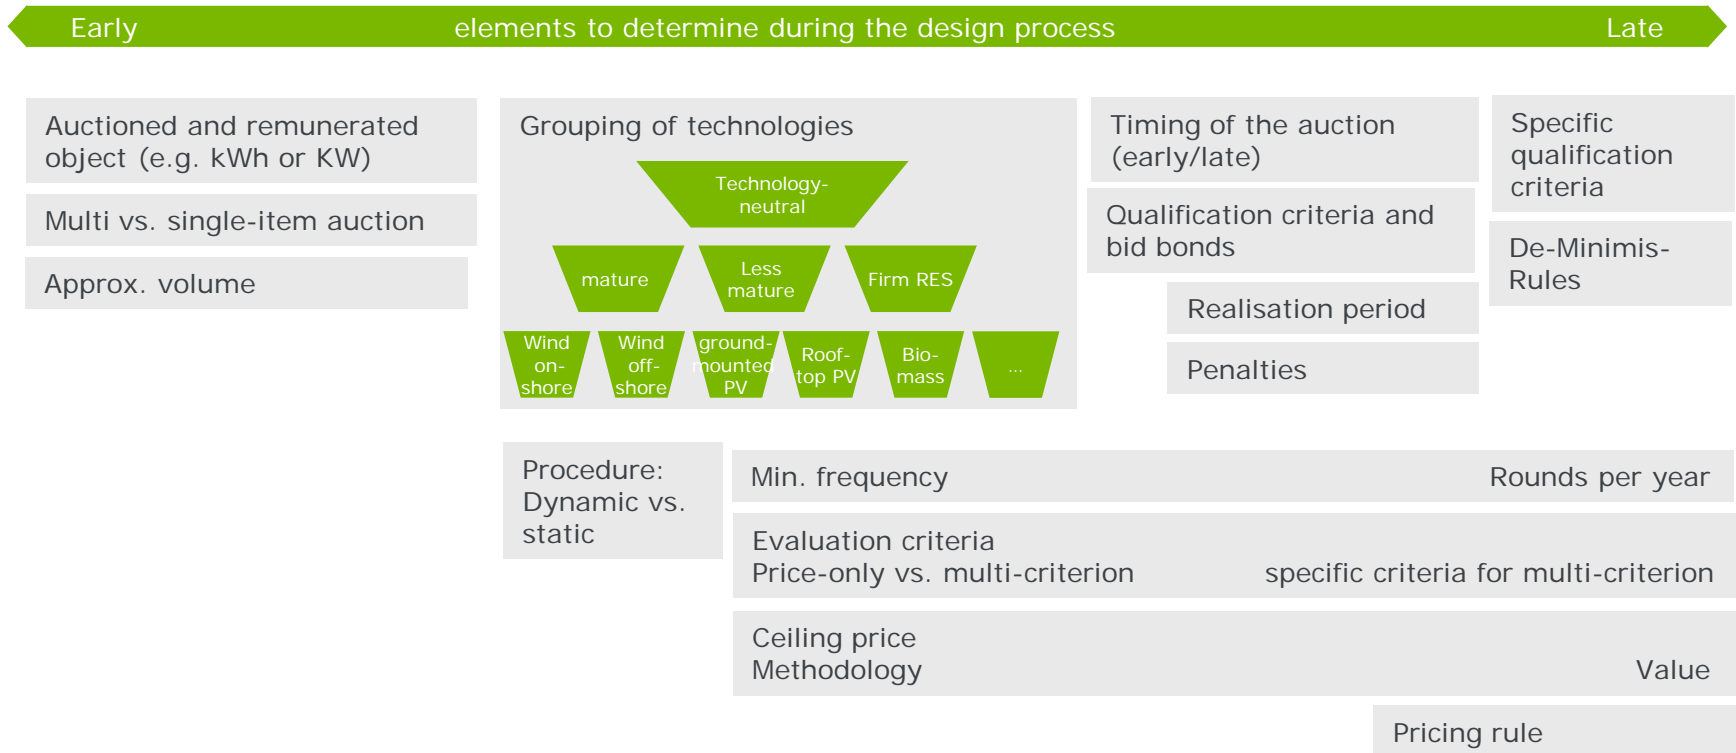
Early elements to determine during the design process Late

Auctioned and remunerated object (e.g. kWh or KW)

Multi vs. single-item auction

Approx. volume

Grouping of technologies

Technology-neutral

mature

Less mature

Firm RES

Wind on-shore

Wind off-shore

ground-mounted PV

Roof-top PV

Bio-mass

...

Timing of the auction (early/late)

Qualification criteria and bid bonds

Realisation period

Penalties

Specific qualification criteria

De-Minimis-Rules

Procedure: Dynamic vs. static

Min. frequency

Rounds per year

Evaluation criteria
Price-only vs. multi-criterion

specific criteria for multi-criterion

Ceiling price
Methodology

Value

Pricing rule